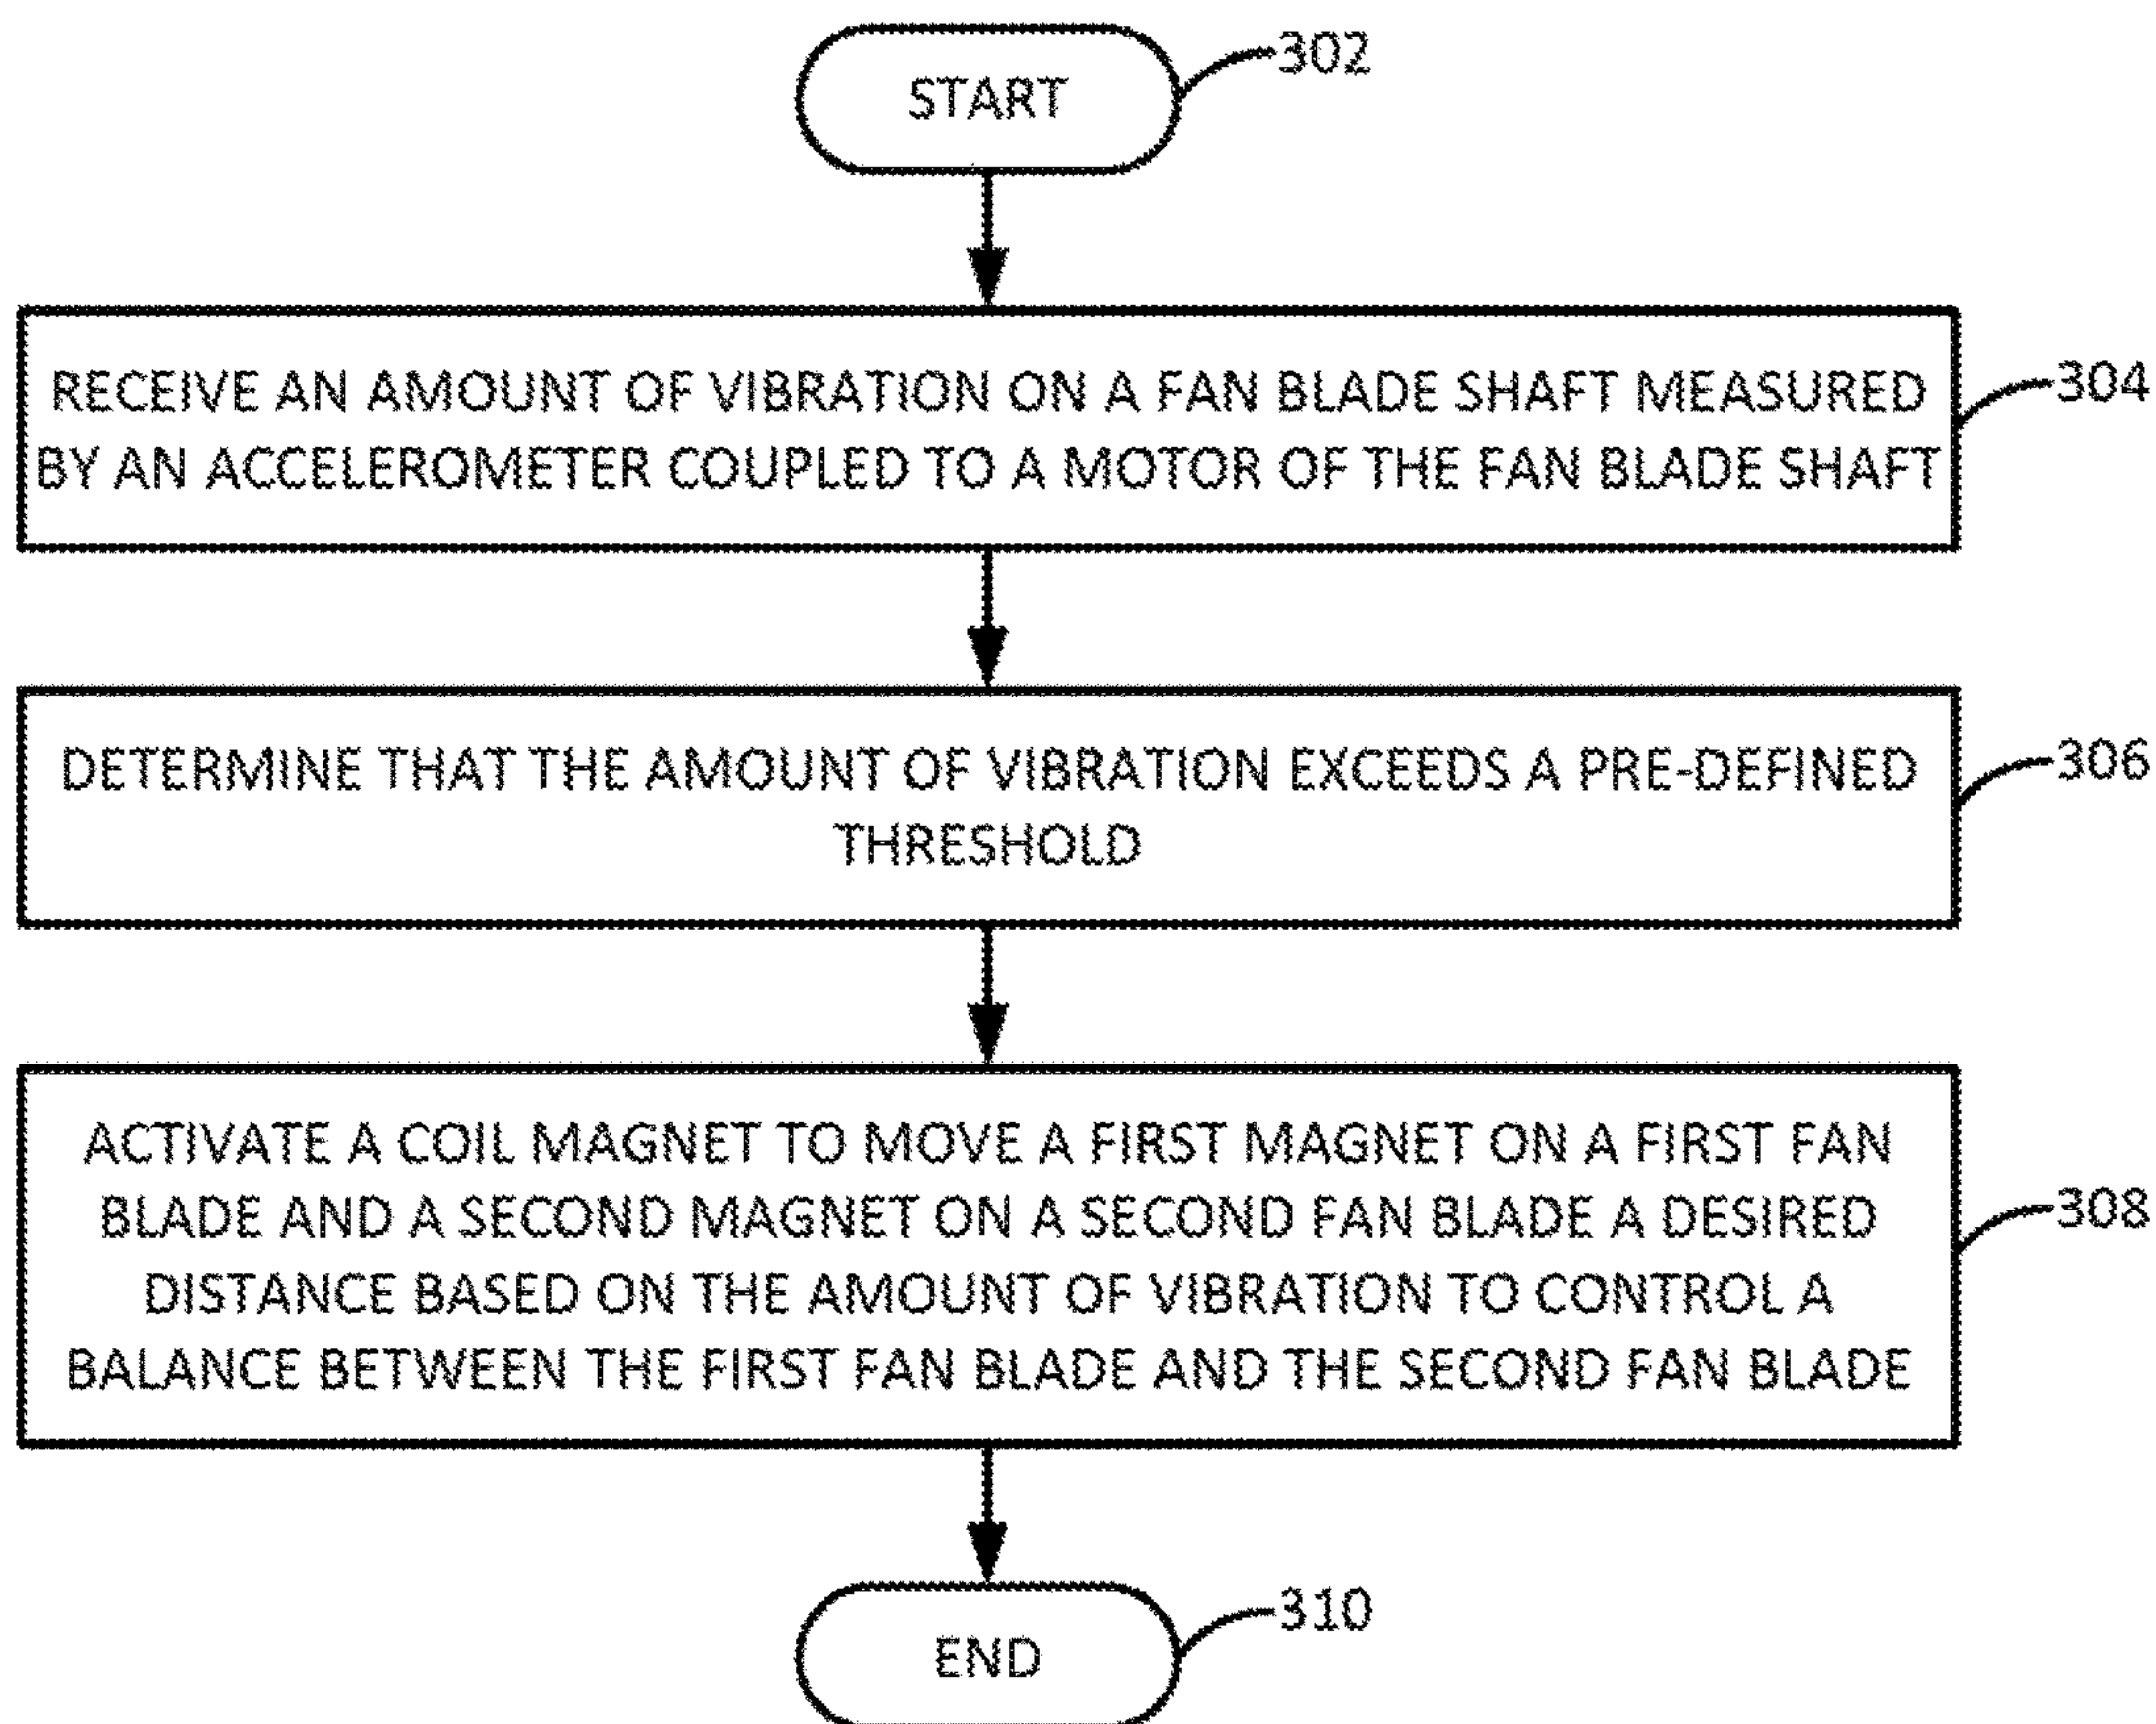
START
302

RECEIVE AN AMOUNT OF VIBRATION ON A FAN BLADE SHAFT MEASURED BY AN ACCELEROMETER COUPLED TO A MOTOR OF THE FAN BLADE SHAFT
304

DETERMINE THAT THE AMOUNT OF VIBRATION EXCEEDS A PRE-DEFINED THRESHOLD
306

ACTIVATE A COIL MAGNET TO MOVE A FIRST MAGNET ON A FIRST FAN BLADE AND A SECOND MAGNET ON A SECOND FAN BLADE A DESIRED DISTANCE BASED ON THE AMOUNT OF VIBRATION TO CONTROL A BALANCE BETWEEN THE FIRST FAN BLADE AND THE SECOND FAN BLADE
308

END
310